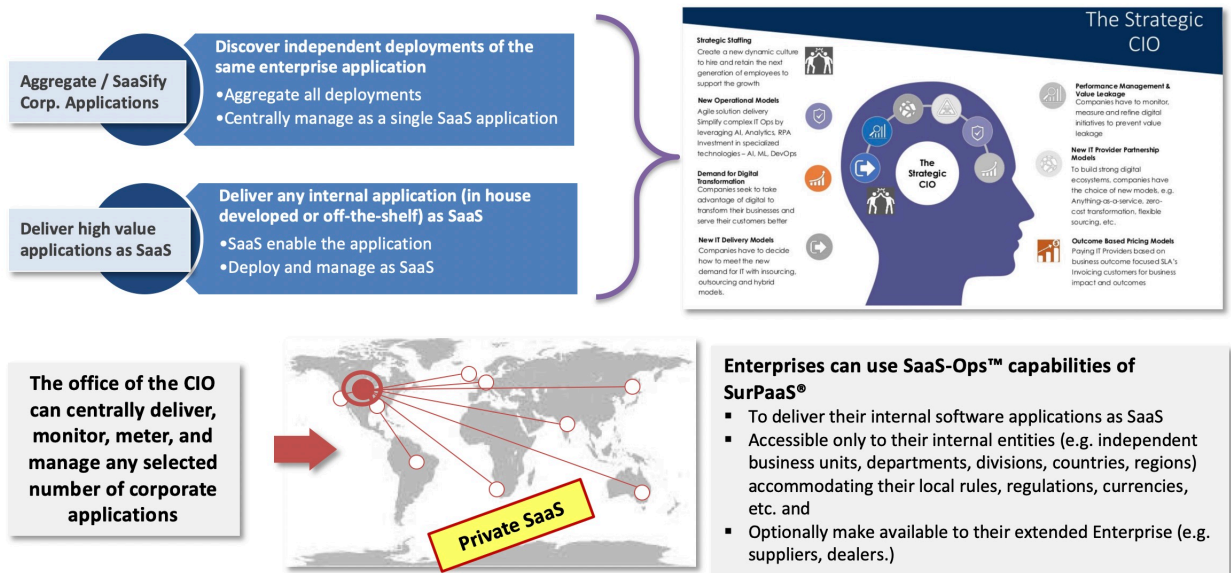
Aggregate / SaaSify Corp. Applications

Discover independent deployments of the same enterprise application
•Aggregate all deployments
•Centrally manage as a single SaaS application

Deliver high value applications as SaaS

Deliver any internal application (in house developed or off-the-shelf) as SaaS
•SaaS enable the application
•Deploy and manage as SaaS

The Strategic CIO

Strategic Staffing
Create a new dynamic culture to hire and retain the next generation of employees to support the growth

New Operational Models
Agile solution delivery Simplify complex IT Ops by leveraging AI, Analytics, RPA Investment in specialized technologies – AI, ML, DevOps

Demand for Digital Transformation
Companies seek to take advantage of digital to transform their businesses and serve their customers better

New IT Delivery Models
Companies have to decide how to meet the new demand for IT with insourcing, outsourcing and hybrid models.

The Strategic CIO

Performance Management & Value Leakage
Companies have to monitor, measure and refine digital initiatives to prevent value leakage

New IT Provider Partnership Models
To build strong digital ecosystems, companies have the choice of new models, e.g. Anything-as-a-service, zero-cost transformation, flexible sourcing, etc.

Outcome Based Pricing Models
Paying IT Providers based on business outcome focused SLA's Invoicing customers for business impact and outcomes

The office of the CIO can centrally deliver, monitor, meter, and manage any selected number of corporate applications

Private SaaS

Enterprises can use SaaS-Ops™ capabilities of SurPaaS®
▪ To deliver their internal software applications as SaaS
▪ Accessible only to their internal entities (e.g. independent business units, departments, divisions, countries, regions) accommodating their local rules, regulations, currencies, etc. and
▪ Optionally make available to their extended Enterprise (e.g. suppliers, dealers.)